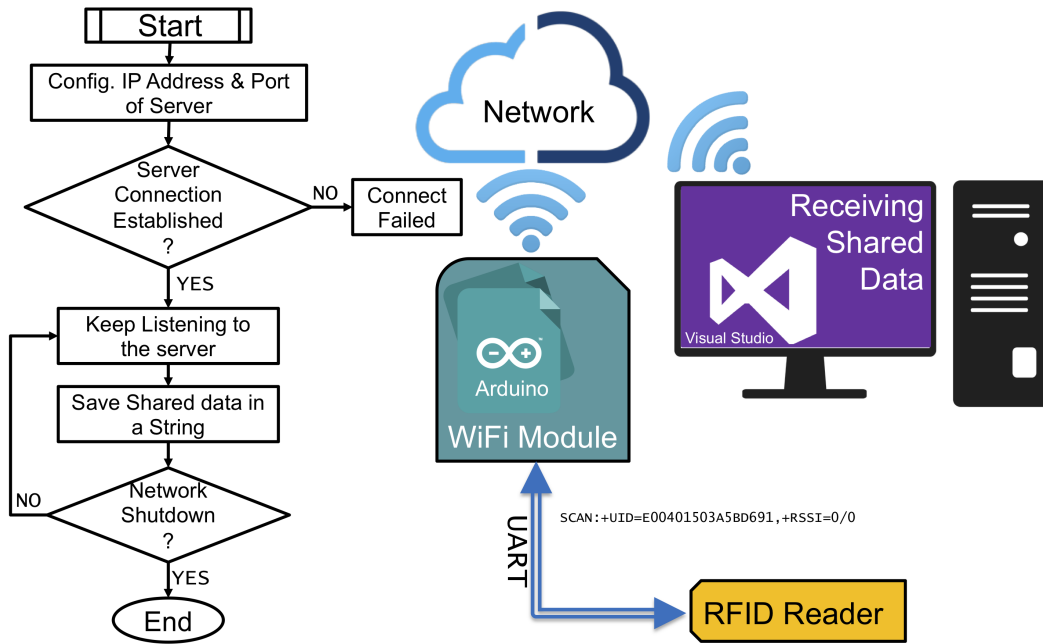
Start

Config. IP Address & Port of Server

Server Connection Established ?

NO

Connect Failed

YES

Keep Listening to the server

Save Shared data in a String

NO

Network Shutdown ?

YES

End

Network

Receiving Shared Data

Visual Studio

Arduino

WiFi Module

UART

SCAN:+UID=E00401503A5BD691,+RSSI=0/0

RFID Reader